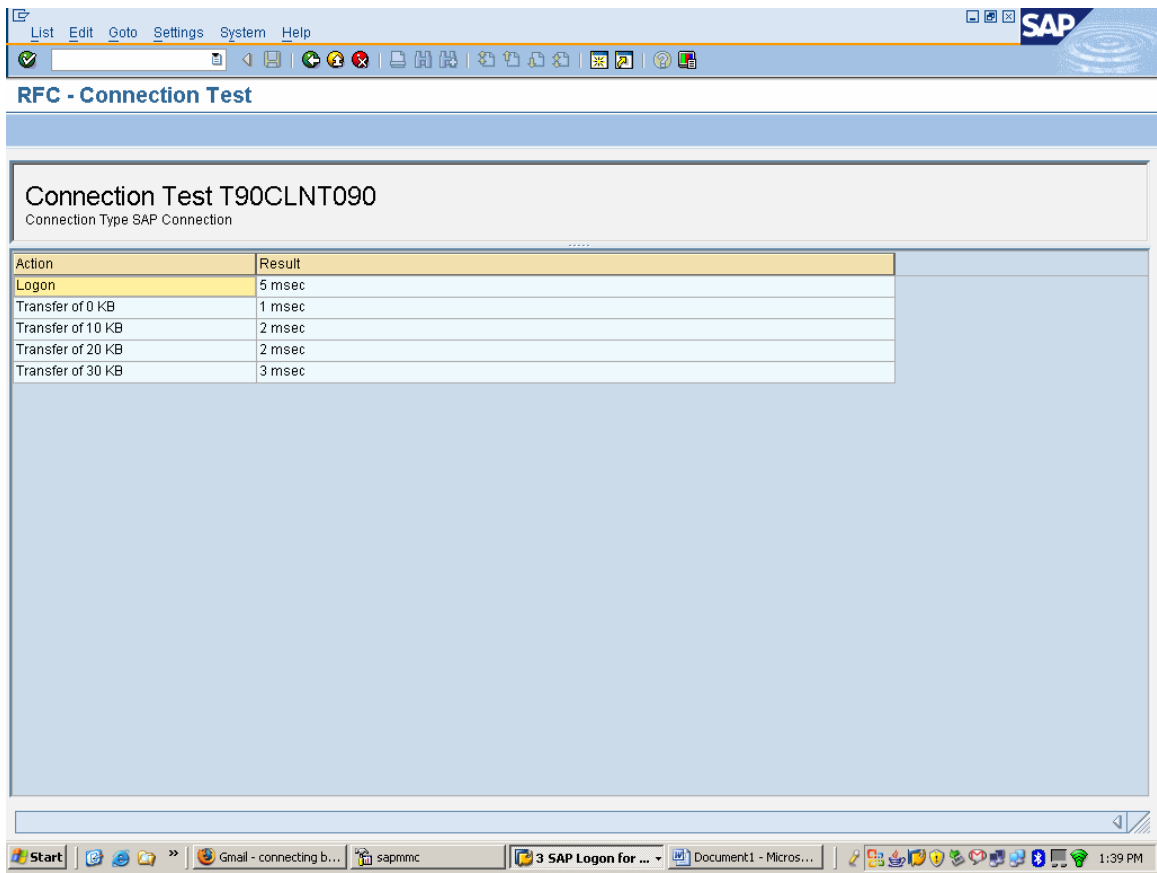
List Edit Goto Settings System Help

SAP

RFC - Connection Test

Connection Test T90CLNT090
Connection Type SAP Connection

| Action | Result |
|---|---|
| Logon | 5 msec |
| Transfer of 0 KB | 1 msec |
| Transfer of 10 KB | 2 msec |
| Transfer of 20 KB | 2 msec |
| Transfer of 30 KB | 3 msec |

Start | Gmail - connecting b... | sapmmc | 3 SAP Logon for ... | Document1 - Micros... | 1:39 PM